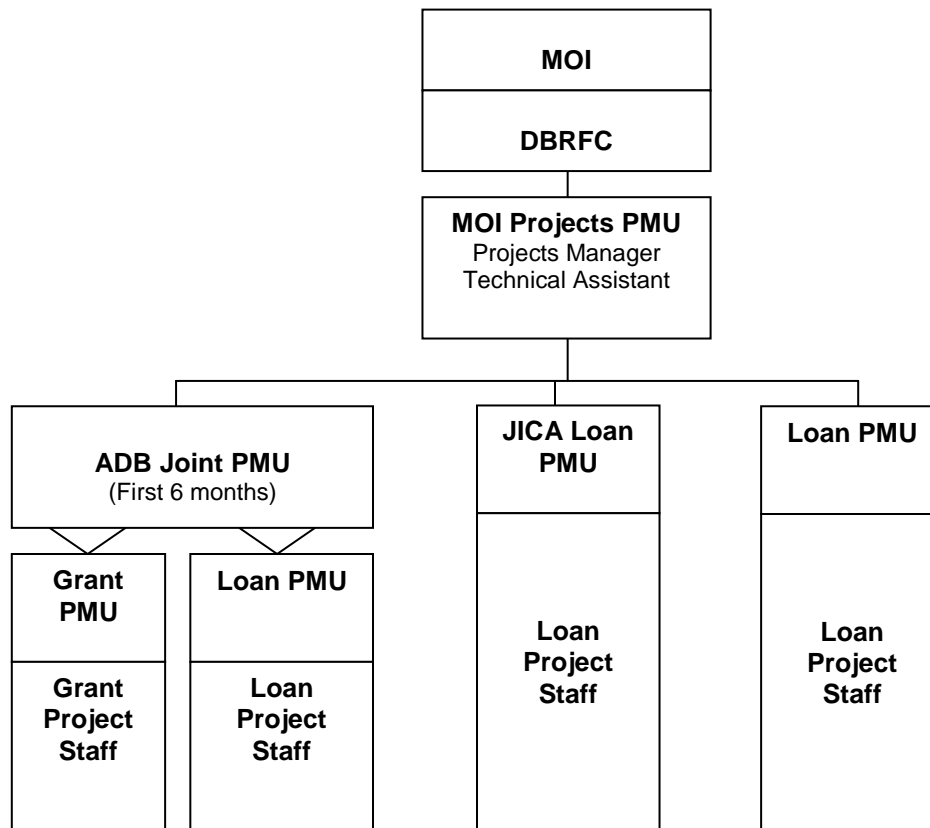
MOI

DBRFC

MOI Projects PMU
Projects Manager
Technical Assistant

ADB Joint PMU
(First 6 months)

Grant PMU

Grant Project Staff

Loan PMU

Loan Project Staff

JICA Loan PMU

Loan Project Staff

Loan PMU

Loan Project Staff